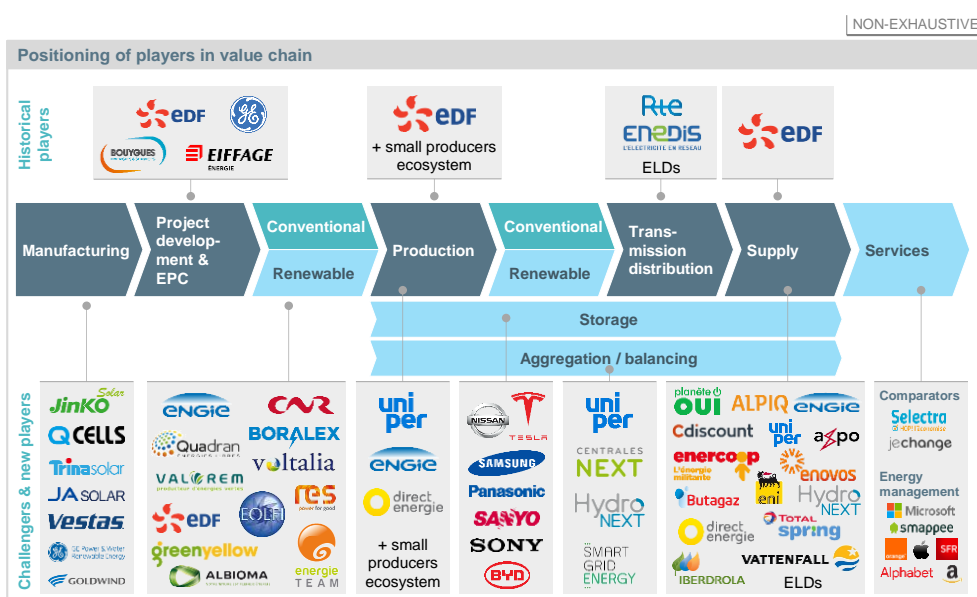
NON-EXHAUSTIVE

Positioning of players in value chain

Historical players

EDF
GE
BOUYGUES
EIFFAGE ENERGIE

EDF
+ small producers ecosystem

RTE
ENEDIS
L'ELECTRICITE EN RESEAU
ELDs

EDF

Manufacturing
Project development & EPC
Conventional
Renewable
Production
Conventional
Renewable
Transmission distribution
Supply
Services

Storage
Aggregation / balancing

Challengers & new players

JinKO Solar
Q CELLS
Trinasolar
JA SOLAR
Vestas
GE Power & Water Renewable Energy
GOLDWIND

ENGIE
CNR
Quadran
BORALEX
VALOREM
voltalia
EDF
EOLFI
res
greenyellow
ALBIOMA
energie TEAM

uniper
ENGIE
direct energie
+ small producers ecosystem

NISSAN
TESLA
SAMSUNG
Panasonic
SANYO
SONY
BYD

uniper
CENTRALES NEXT
Hydro NEXT
SMART GRID ENERGY

planète OUI
ALPIQ
ENGIE
Cdiscount
uniper
axpo
enercoop
L'énergie militante
enovos
Butagaz
eni
Hydro NEXT
direct energie
TOTAL spring
IBERDROLA
VATTENFALL
ELDs

Comparators
Selectra
jechange
Energy management
Microsoft
smappee
orange
SFR
Alphabet